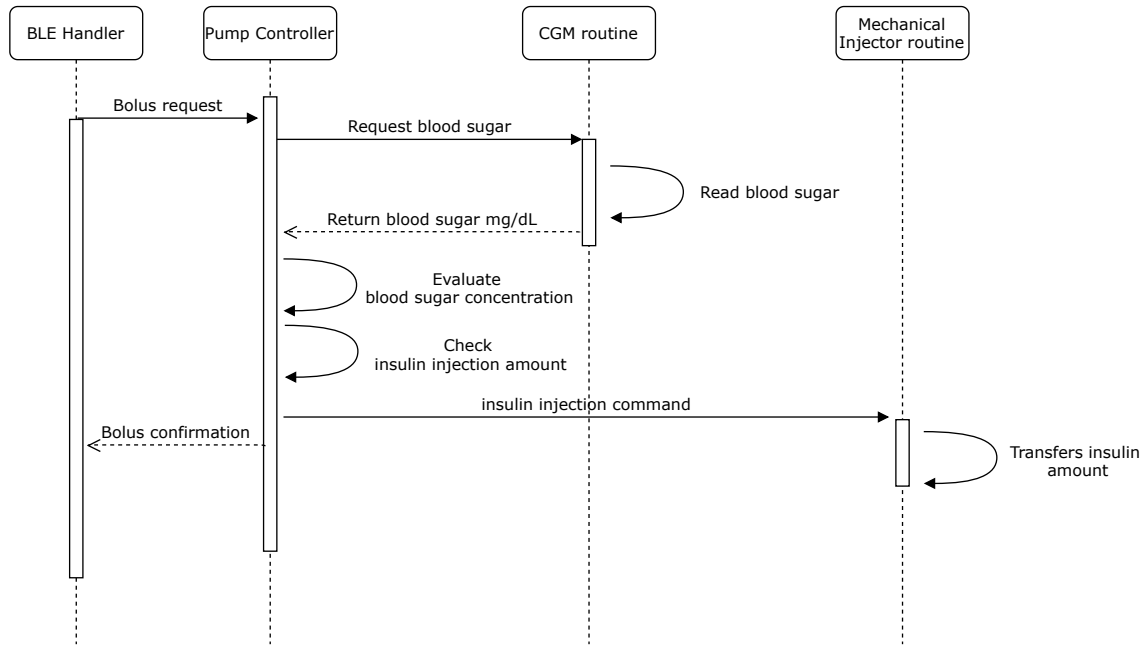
BLE Handler

Pump Controller

CGM routine

Mechanical Injector routine

Bolus request

Request blood sugar

Read blood sugar

Return blood sugar mg/dL

Evaluate blood sugar concentration

Check insulin injection amount

insulin injection command

Bolus confirmation

Transfers insulin amount